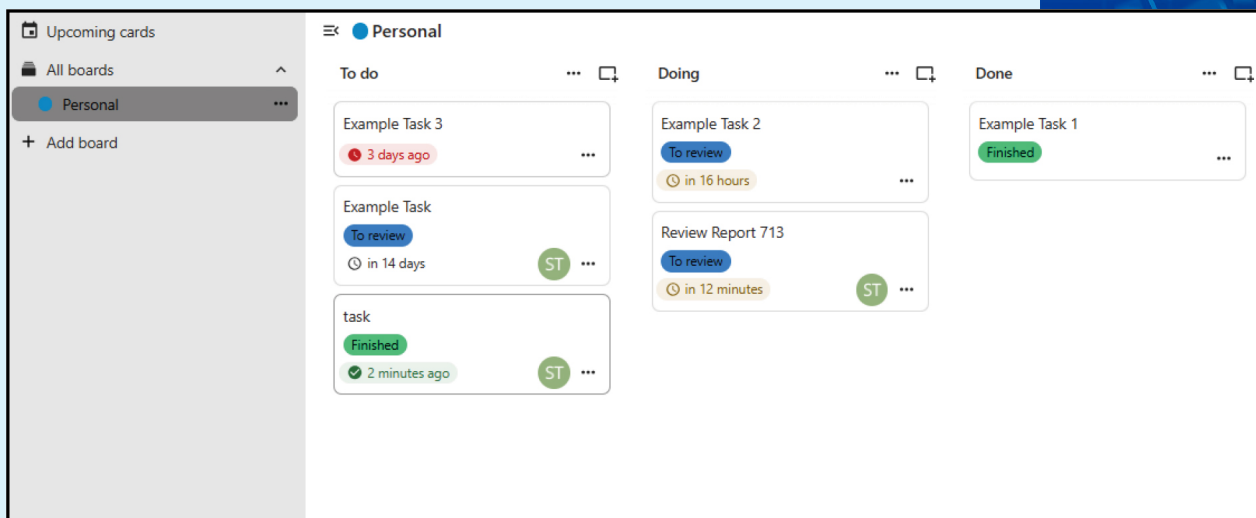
Upcoming cards
All boards
Personal
Add board

Personal

To do

Example Task 3
3 days ago

Example Task
To review
in 14 days
ST

task
Finished
2 minutes ago
ST

Doing

Example Task 2
To review
in 16 hours

Review Report 713
To review
in 12 minutes
ST

Done

Example Task 1
Finished